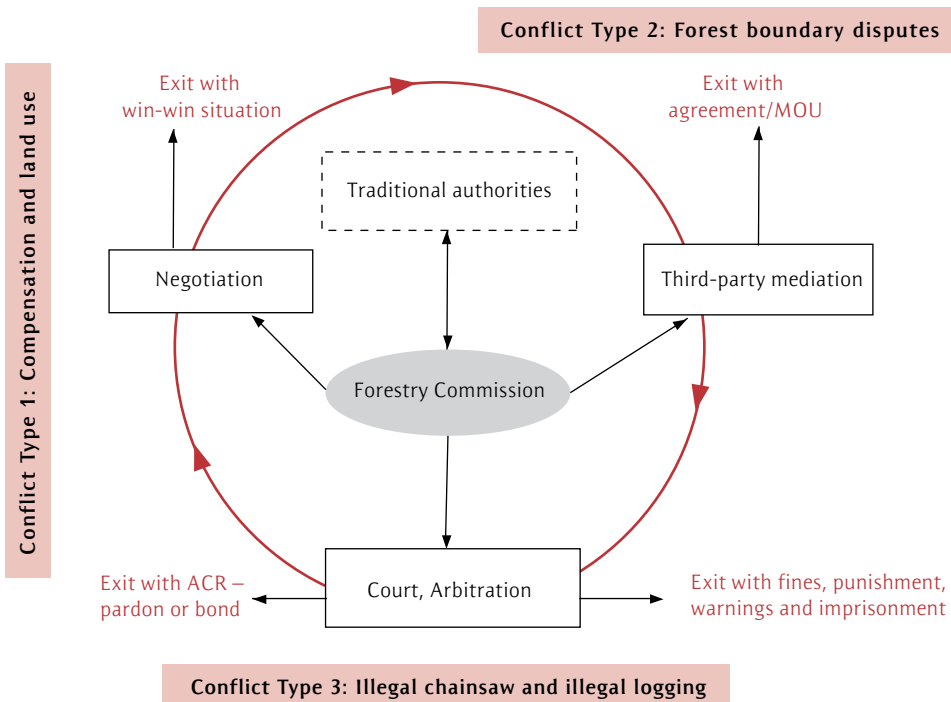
Conflict Type 2: Forest boundary disputes

Conflict Type 1: Compensation and land use

Exit with win-win situation

Exit with agreement/MOU

Traditional authorities

Negotiation

Third-party mediation

Forestry Commission

Court, Arbitration

Exit with ACR – pardon or bond

Exit with fines, punishment, warnings and imprisonment

Conflict Type 3: Illegal chainsaw and illegal logging